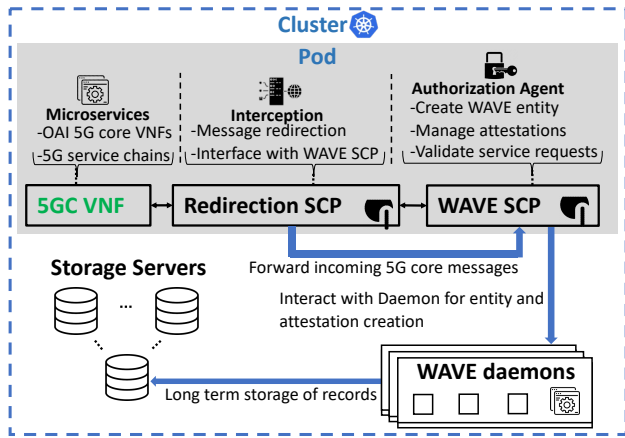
Cluster

Pod

Microservices
-OAI 5G core VNFs
-5G service chains

Interception
-Message redirection
-Interface with WAVE SCP

Authorization Agent
-Create WAVE entity
-Manage attestations
-Validate service requests

5GC VNF

Redirection SCP

WAVE SCP

Storage Servers

...

Forward incoming 5G core messages

Interact with Daemon for entity and attestation creation

WAVE daemons

Long term storage of records